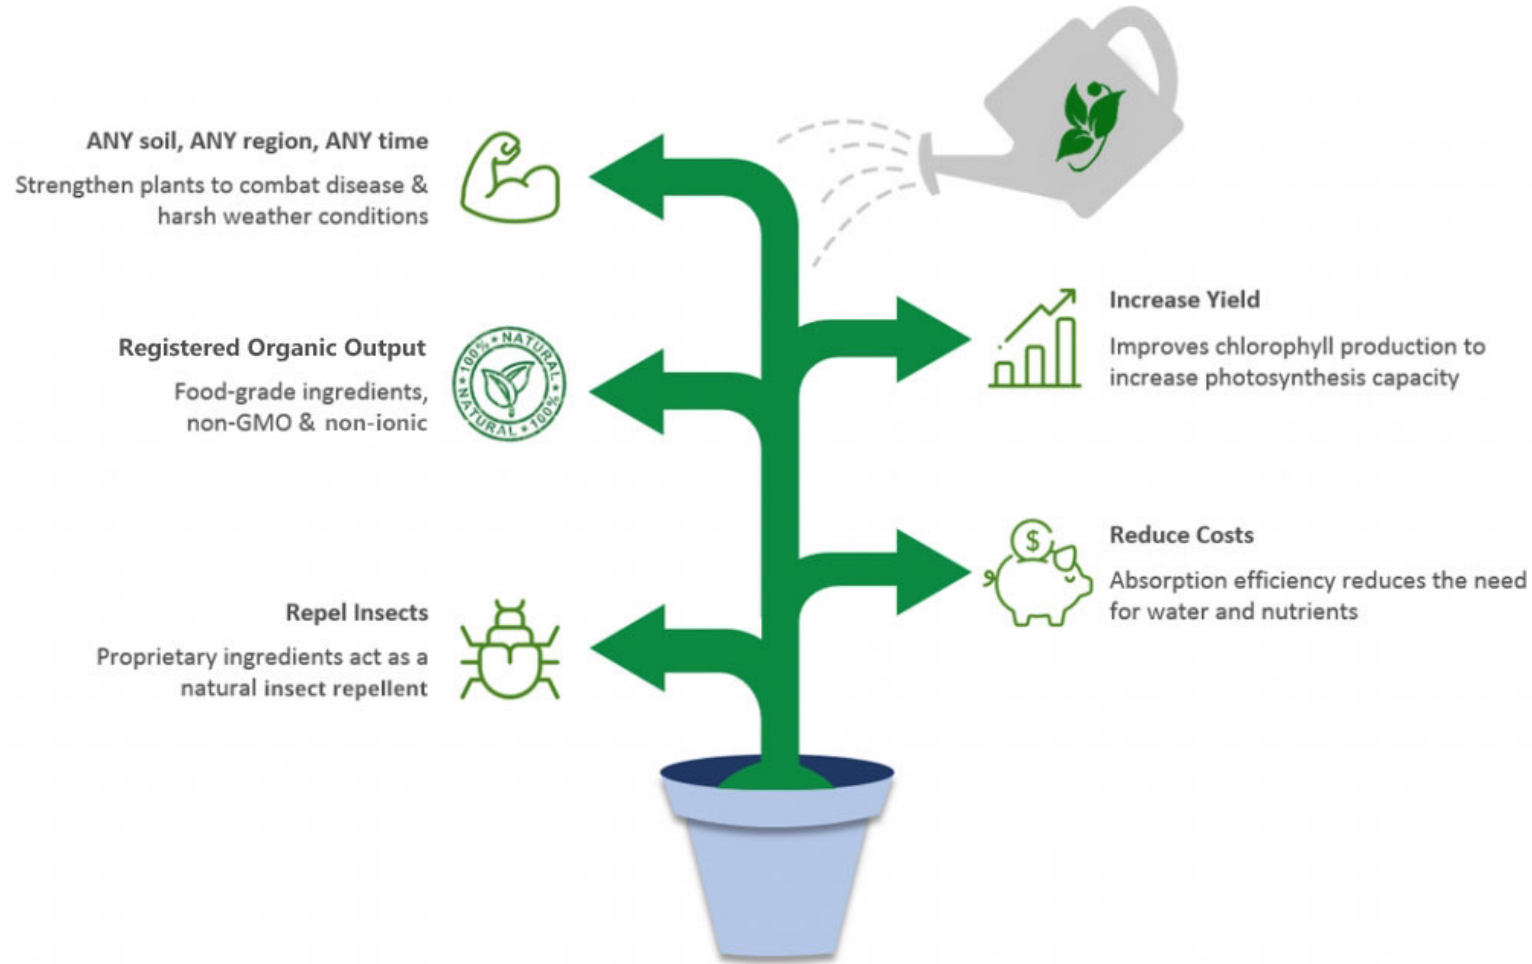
ANY soil, ANY region, ANY time

Strengthen plants to combat disease & harsh weather conditions

Increase Yield

Improves chlorophyll production to increase photosynthesis capacity

Registered Organic Output

Food-grade ingredients, non-GMO & non-ionic

100% NATURAL NATURAL 100%

Reduce Costs

Absorption efficiency reduces the need for water and nutrients

$

Repel Insects

Proprietary ingredients act as a natural insect repellent